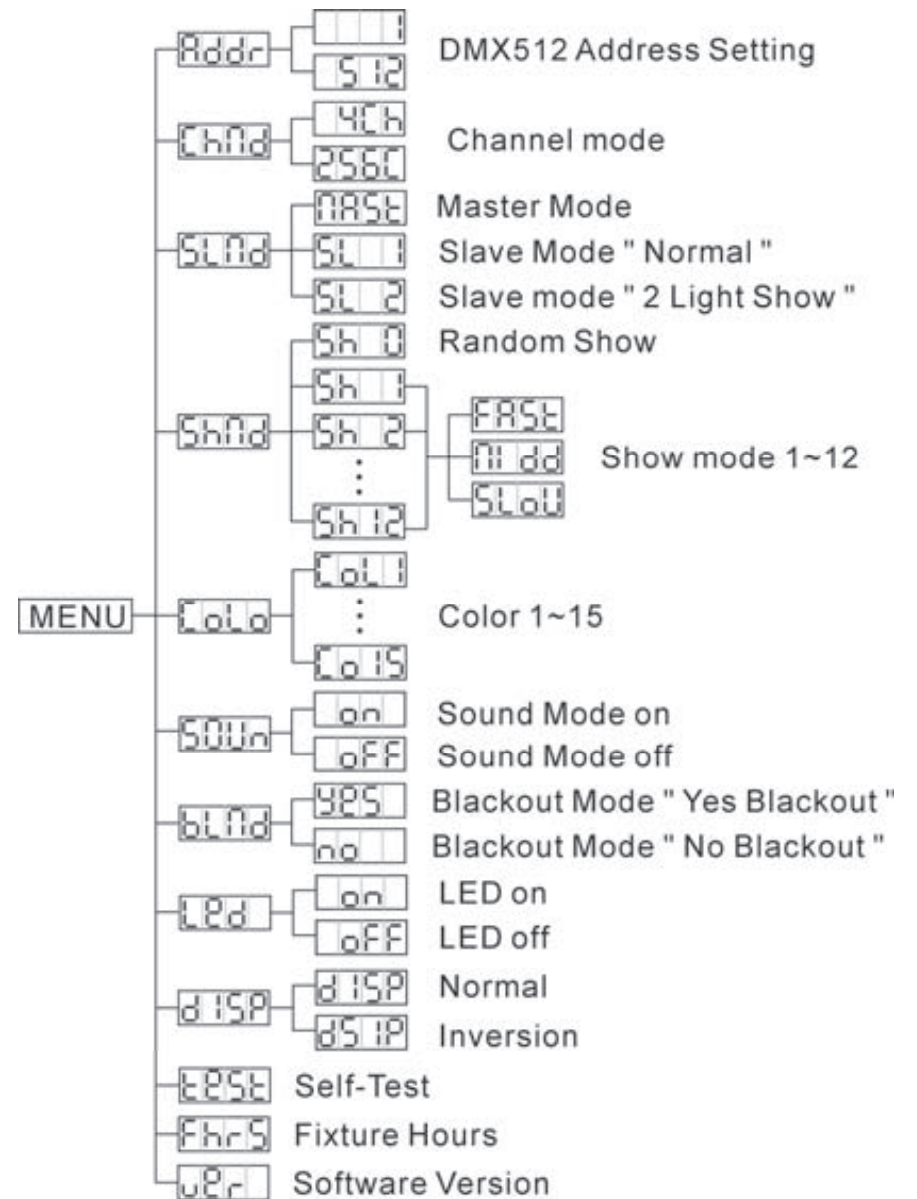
Addr
1
512
DMX512 Address Setting
ChMd
4Ch
256C
Channel mode
SLMd
MASt
Master Mode
SL 1
Slave Mode " Normal "
SL 2
Slave mode " 2 Light Show "
ShMd
Sh 0
Random Show
Sh 1
Sh 2
⋮
Sh12
FASt
Midd
SLoU
Show mode 1~12
MENU
CoLo
CoL1
⋮
Co15
Color 1~15
SOUn
on
Sound Mode on
oFF
Sound Mode off
bLMd
YES
Blackout Mode " Yes Blackout "
no
Blackout Mode " No Blackout "
LEd
on
LED on
oFF
LED off
d1SP
d1SP
Normal
dS1P
Inversion
tESt
Self-Test
FhrS
Fixture Hours
uEr
Software Version